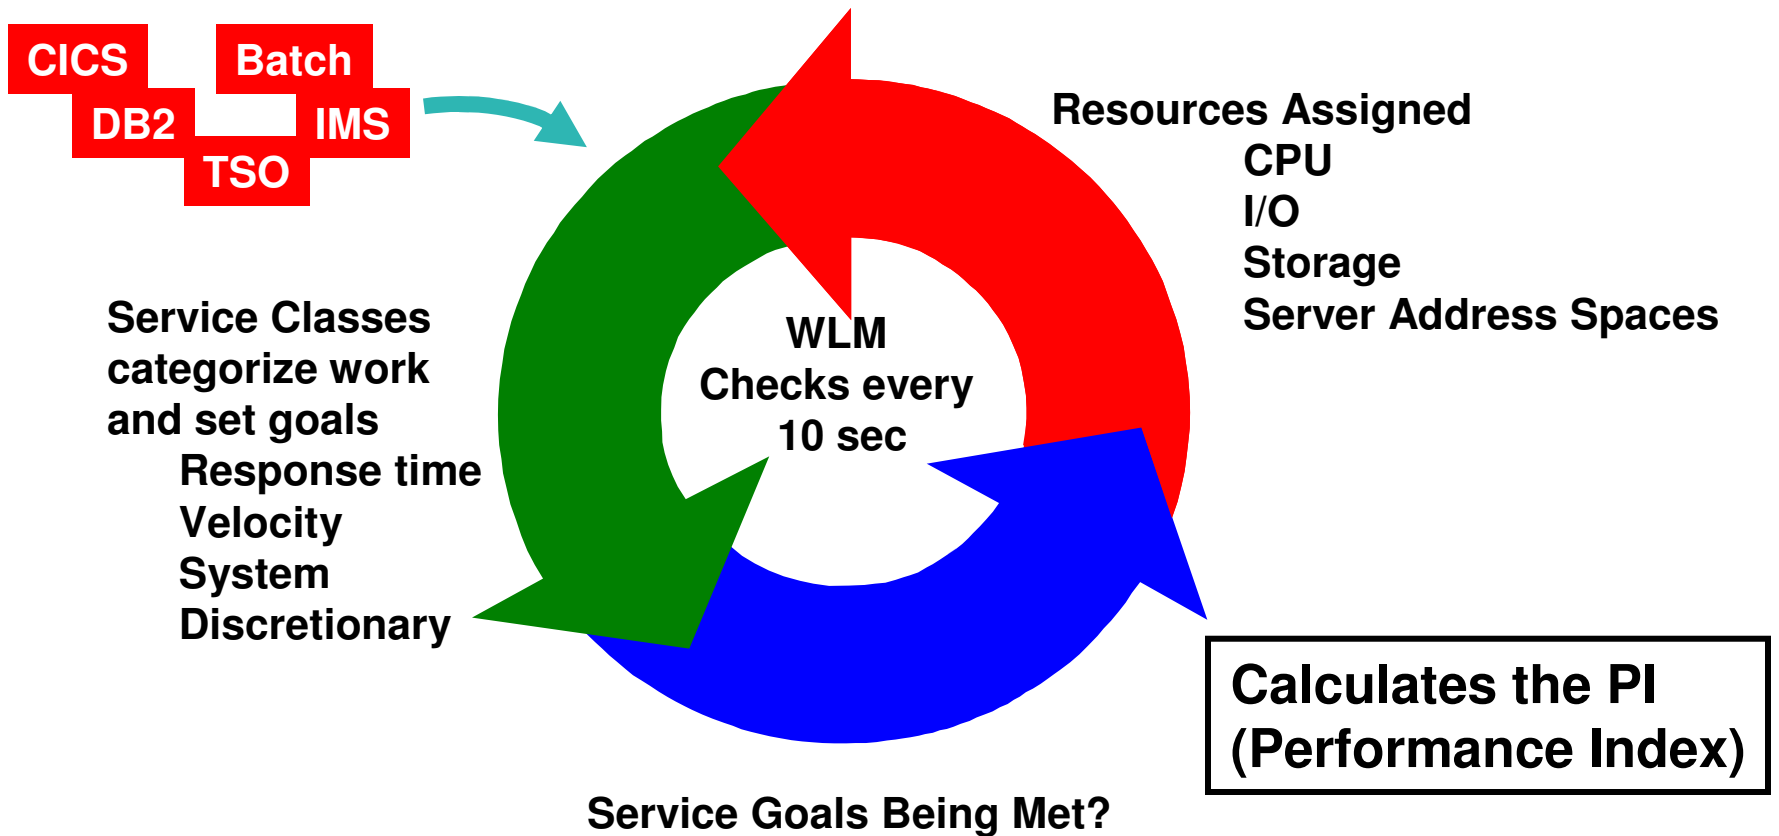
CICS

Batch

DB2

IMS

TSO

Resources Assigned
CPU
I/O
Storage
Server Address Spaces

Service Classes categorize work and set goals
Response time
Velocity
System
Discretionary

WLM
Checks every
10 sec

Calculates the PI
(Performance Index)

Service Goals Being Met?